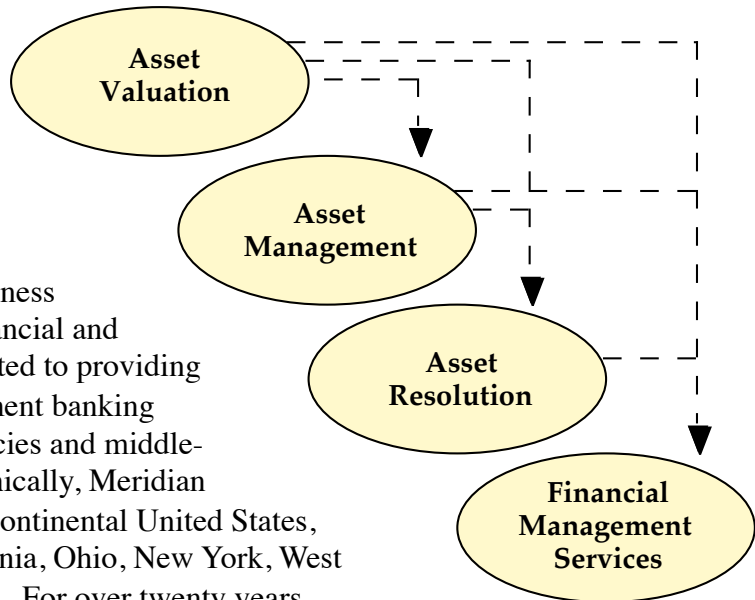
Asset Valuation

Asset Management

Asset Resolution

Financial Management Services

ness
ncial and
ted to providing
nent banking
cies and middle-
nically, Meridian
ontinental United States,
nia, Ohio, New York, West
For over twenty years